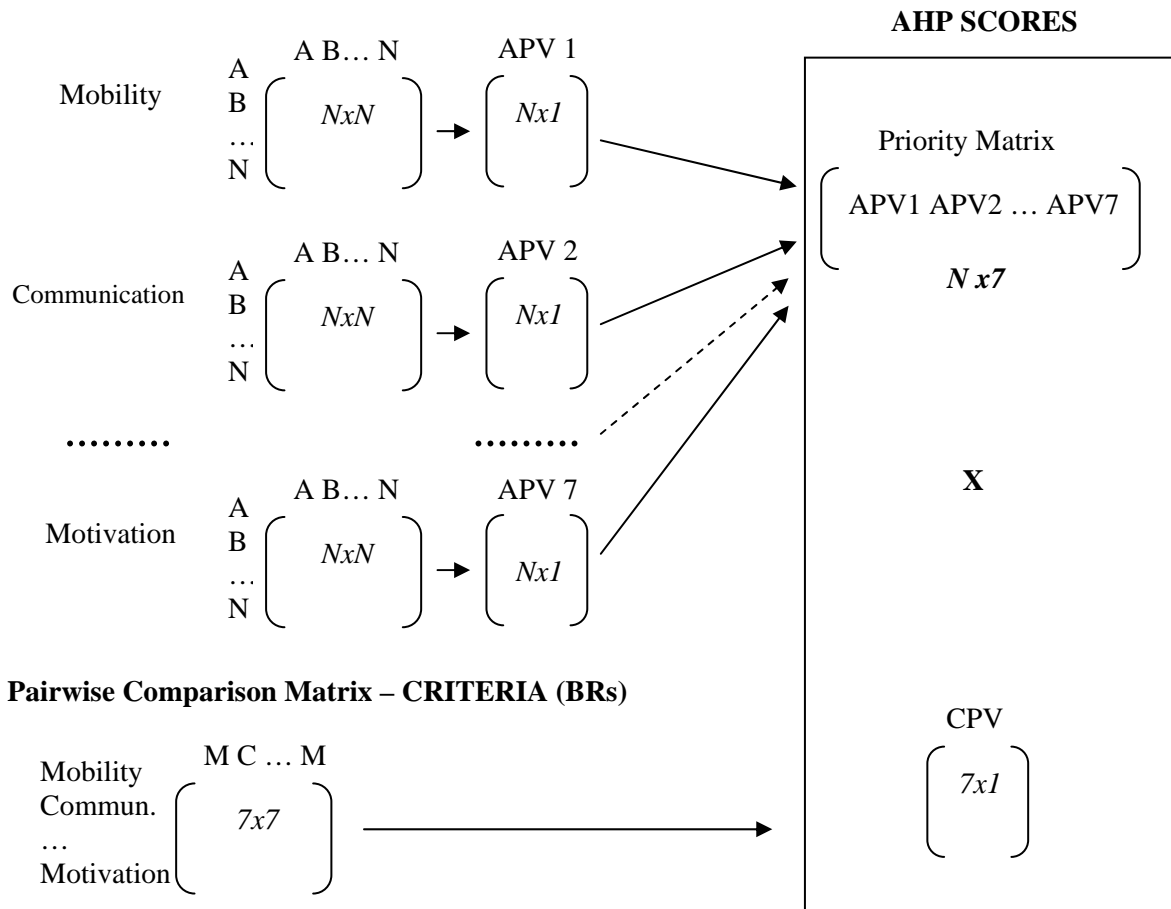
AHP SCORES

Mobility

A B… N

A
B
…
N

NxN

APV 1

Nx1

Priority Matrix

APV1 APV2 … APV7

N x7

Communication

A B… N

A
B
…
N

NxN

APV 2

Nx1

………

………

X

Motivation

A B… N

A
B
…
N

NxN

APV 7

Nx1

Pairwise Comparison Matrix – CRITERIA (BRs)

CPV

Mobility
Commun.
…
Motivation

M C … M

7x7

7x1